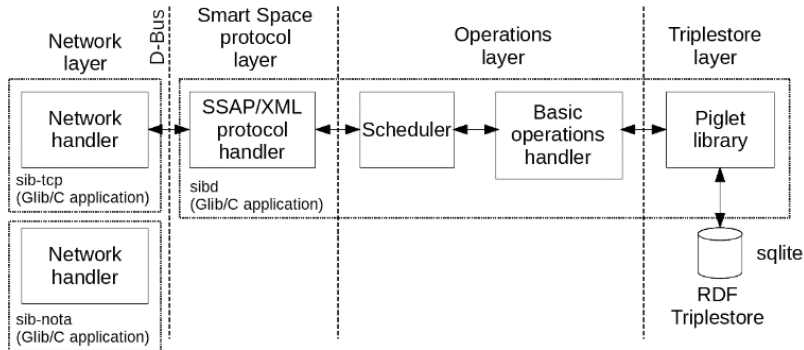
Network layer

D-Bus

Smart Space protocol layer

Operations layer

Triplestore layer

Network handler

sib-tcp (Glib/C application)

SSAP/XML protocol handler

sibd (Glib/C application)

Scheduler

Basic operations handler

Piglet library

sqlite

RDF Triplestore

Network handler

sib-nota (Glib/C application)